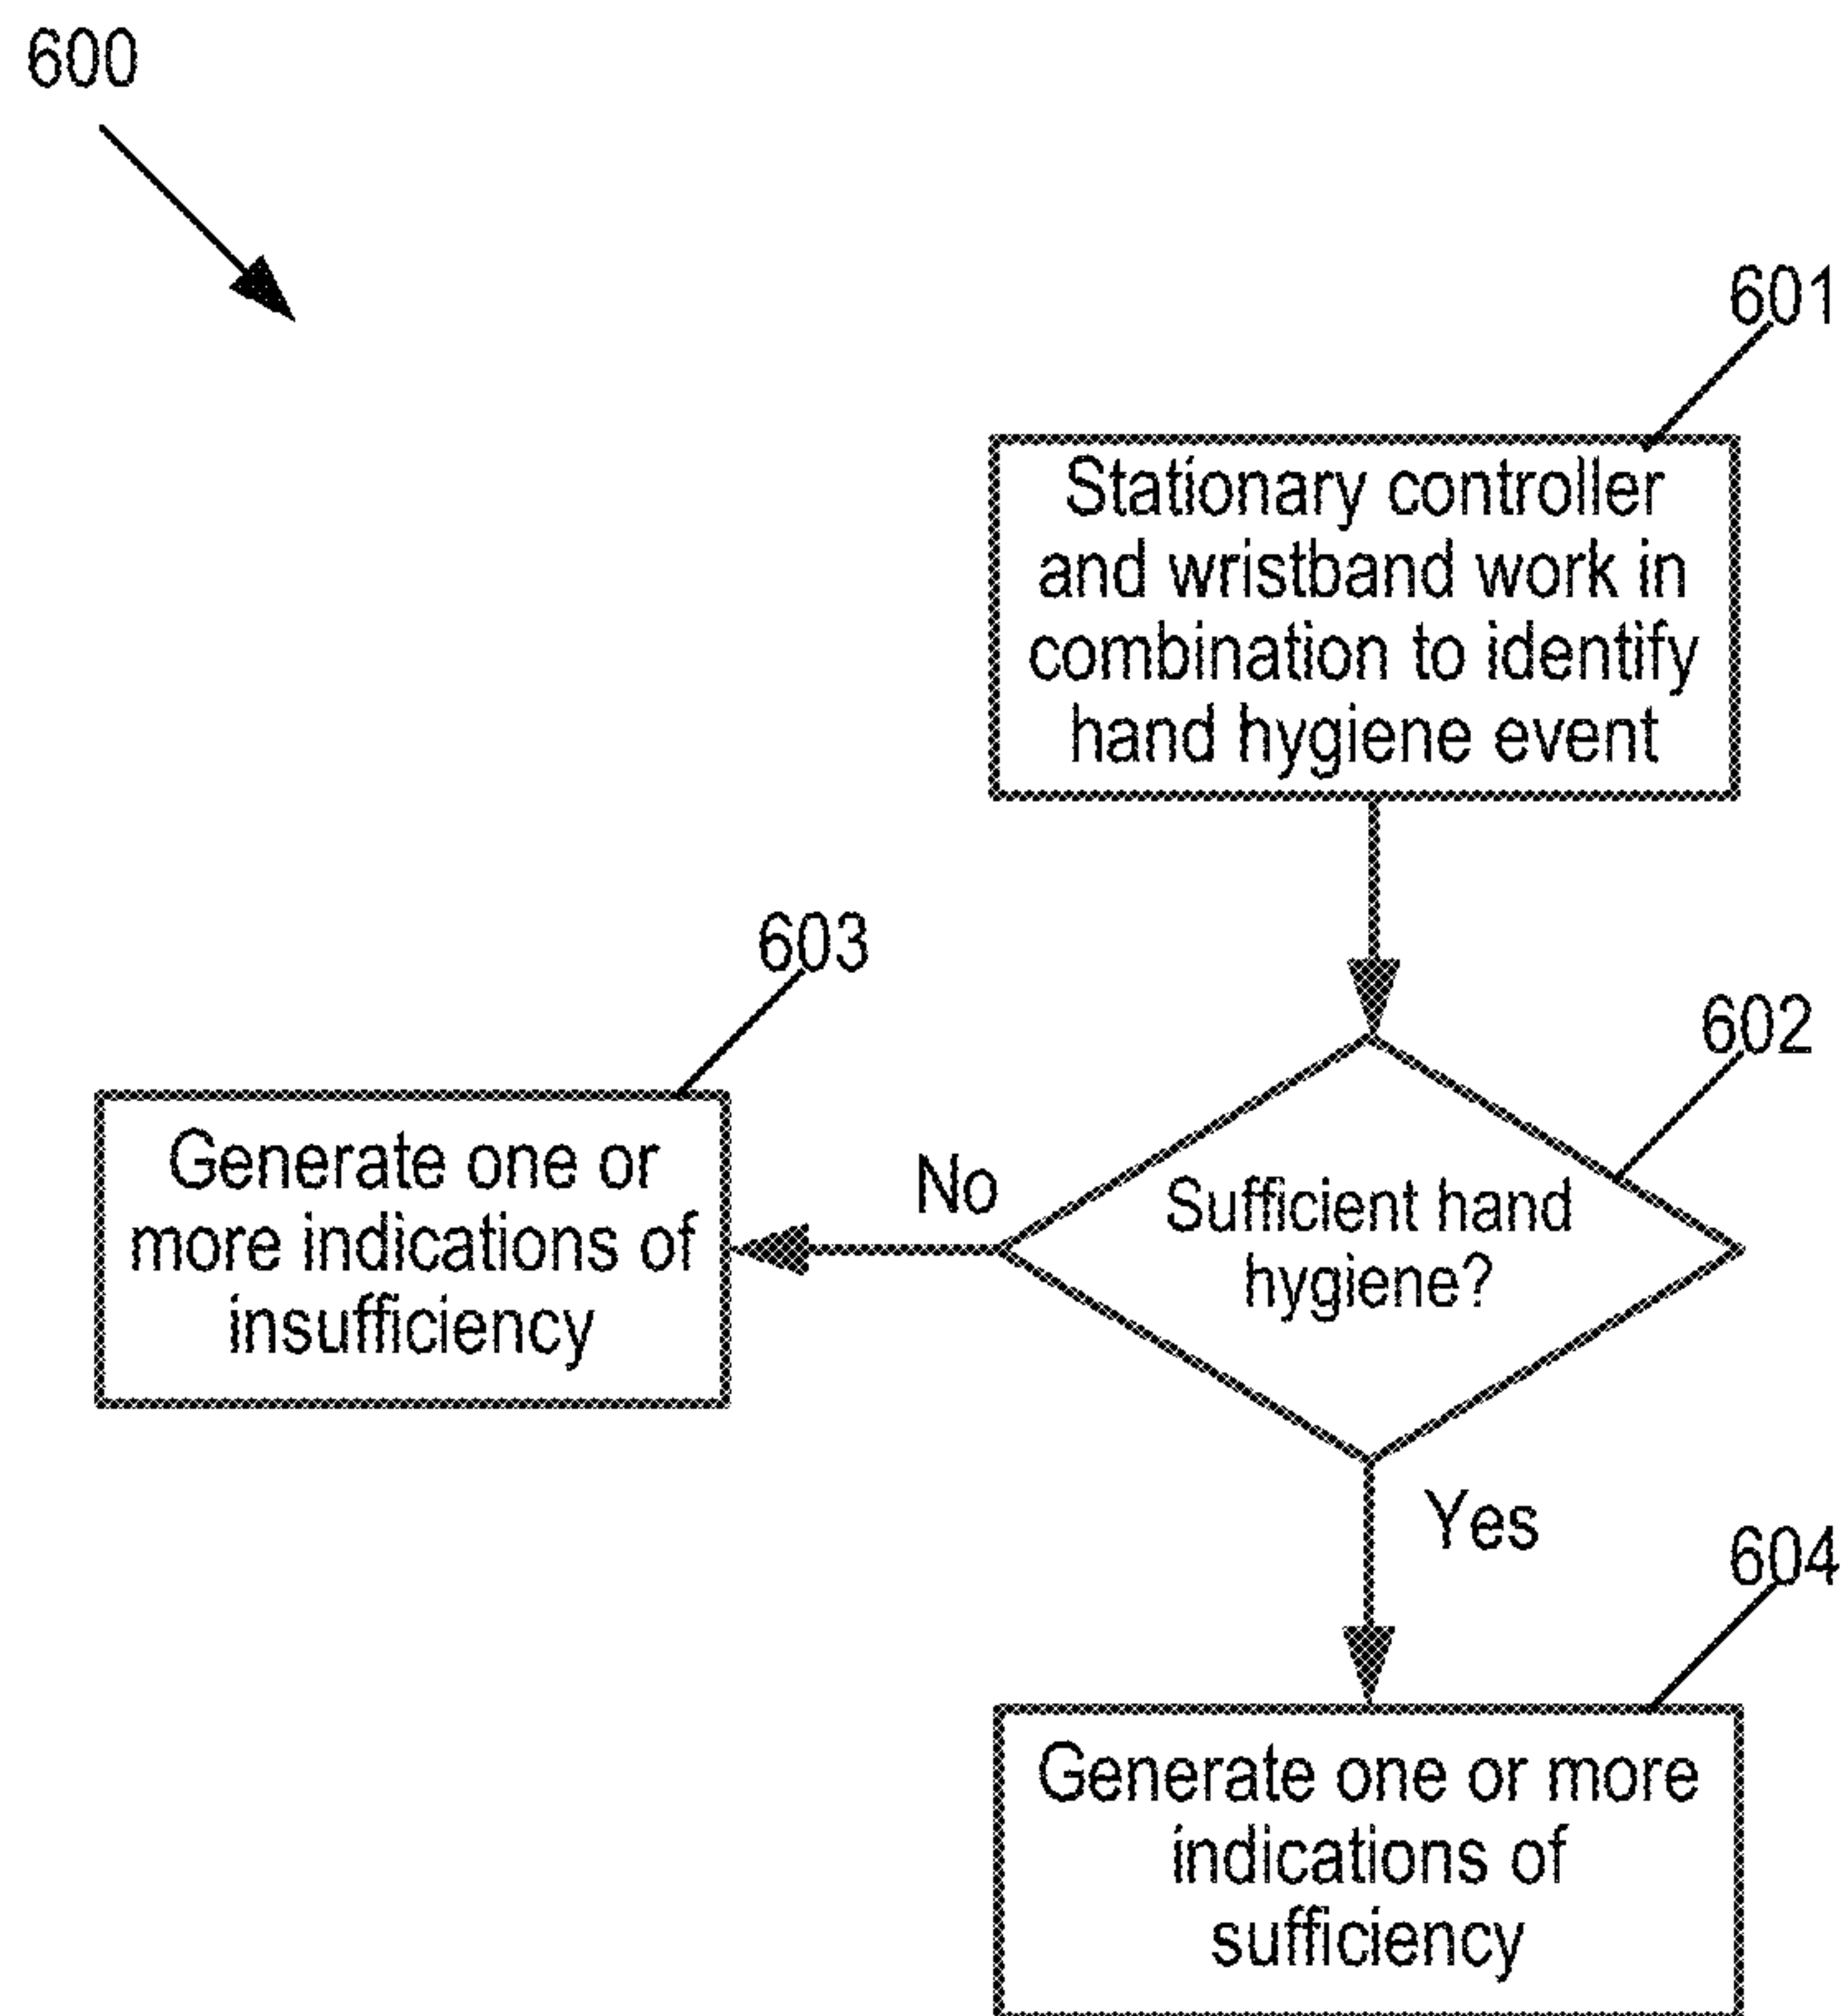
600

601

Stationary controller and wristband work in combination to identify hand hygiene event

603

602

Generate one or more indications of insufficiency

No

Sufficient hand hygiene?

Yes

604

Generate one or more indications of sufficiency